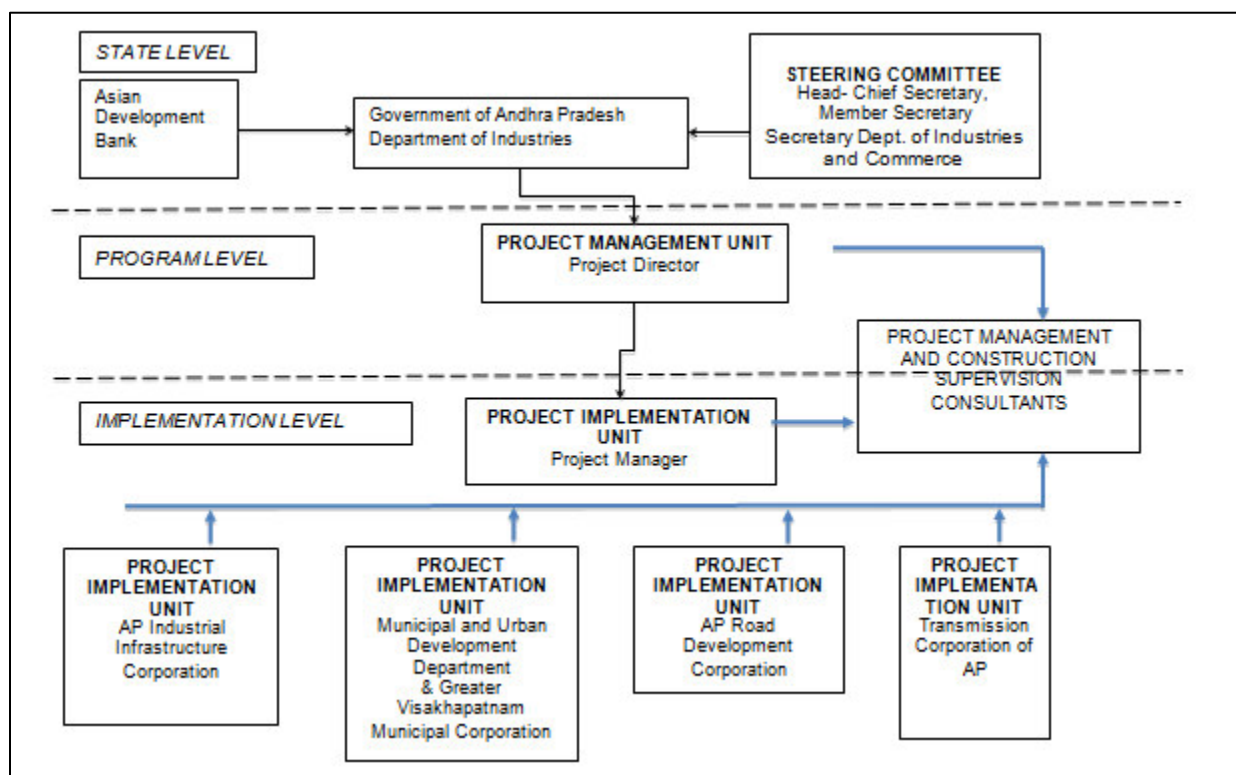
STATE LEVEL

Asian Development Bank

Government of Andhra Pradesh
Department of Industries

STEERING COMMITTEE
Head- Chief Secretary, Member Secretary
Secretary Dept. of Industries and Commerce

PROGRAM LEVEL

PROJECT MANAGEMENT UNIT
Project Director

PROJECT MANAGEMENT AND CONSTRUCTION SUPERVISION CONSULTANTS

IMPLEMENTATION LEVEL

PROJECT IMPLEMENTATION UNIT
Project Manager

PROJECT IMPLEMENTATION UNIT
AP Industrial Infrastructure Corporation

PROJECT IMPLEMENTATION UNIT
Municipal and Urban Development Department & Greater Visakhapatnam Municipal Corporation

PROJECT IMPLEMENTATION UNIT
AP Road Development Corporation

PROJECT IMPLEMENTATION UNIT
Transmission Corporation of AP